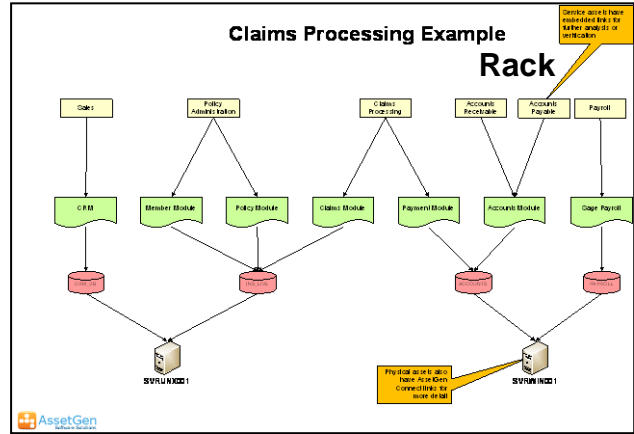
Claims Processing Example

Service assets have embedded links for further analysis or verification

Rack

Sales

Policy Administration

Claims Processing

Accounts Receivable

Accounts Payable

Payroll

CRM

Member Module

Policy Module

Claims Module

Payment Module

Accounts Module

Sage Payroll

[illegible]

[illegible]

ACCOUNTS

PAYROLL

SVRUNX001

Physical assets also have AssetGen Connect links for more detail

SVRWIN001

AssetGen Software Solutions